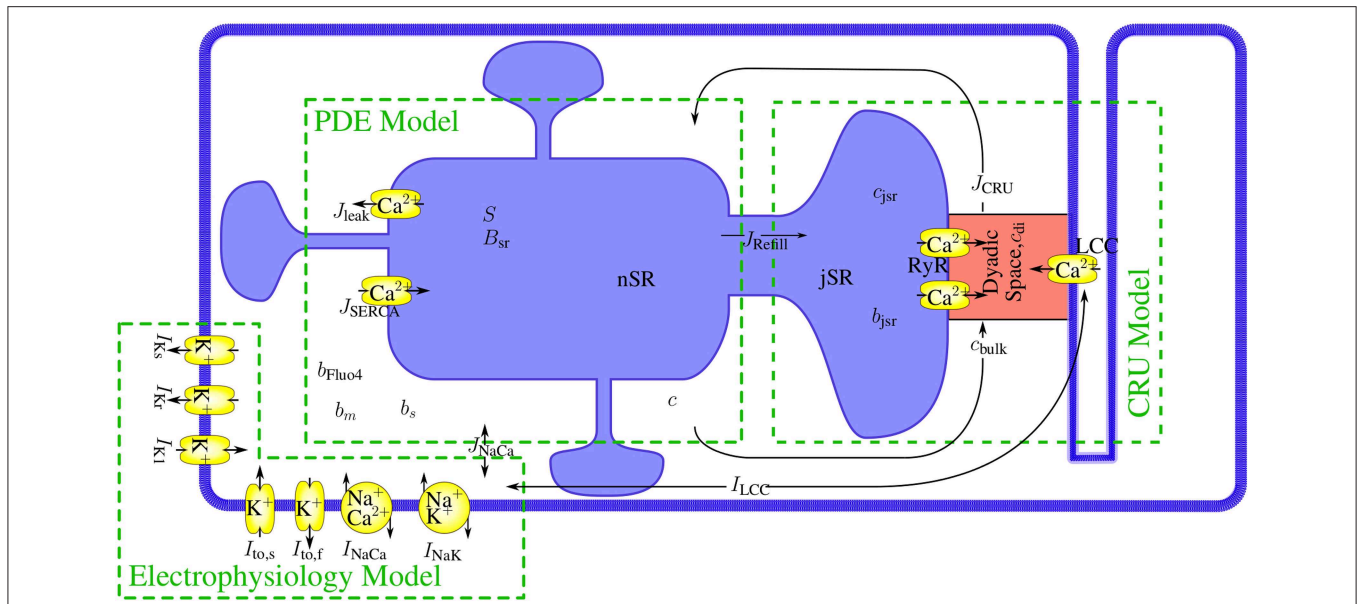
PDE Model

$J_{\text{CRU}}$

$Ca^{2+}$

$J_{\text{leak}}$

$S$

$B_{\text{sr}}$

$c_{\text{jsr}}$

$J_{\text{Refill}}$

$Ca^{2+}$

RyR

Dyadic Space, $c_{\text{di}}$

LCC

$Ca^{2+}$

$Ca^{2+}$

$J_{\text{SERCA}}$

nSR

jSR

$Ca^{2+}$

$b_{\text{jsr}}$

$c_{\text{bulk}}$

CRU Model

$K^+$

$I_{\text{Ks}}$

$K^+$

$I_{\text{Kr}}$

$b_{\text{Fluo4}}$

$b_m$

$b_s$

$c$

$K^+$

$I_{\text{K1}}$

$J_{\text{NaCa}}$

$I_{\text{LCC}}$

$K^+$

$K^+$

$Na^+$

$Ca^{2+}$

$Na^+$

$K^+$

$I_{\text{to,s}}$

$I_{\text{to,f}}$

$I_{\text{NaCa}}$

$I_{\text{NaK}}$

Electrophysiology Model